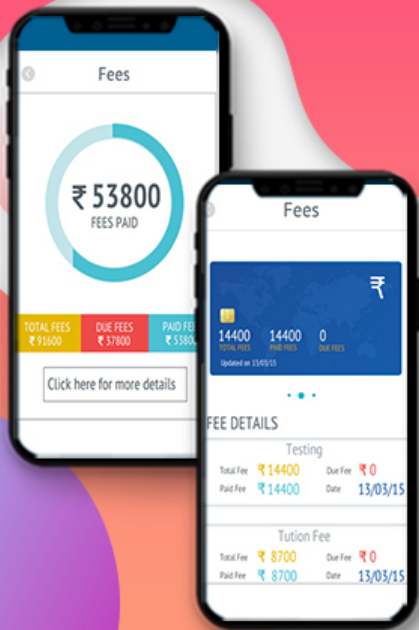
Fees

₹ 53800
FEES PAID

TOTAL FEES ₹ 91600
DUE FEES ₹ 37800
PAID FEE ₹ 5380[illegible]

Click here for more details

Fees

₹

14400 TOTAL FEES
14400 PAID FEES
0 DUE FEES
Updated on 13/03/15

FEE DETAILS

Testing
Total Fee ₹ 14400 Due Fee ₹ 0
Paid Fee ₹ 14400 Date 13/03/15

Tution Fee
Total Fee ₹ 8700 Due Fee ₹ 0
Paid Fee ₹ 8700 Date 13/03/15